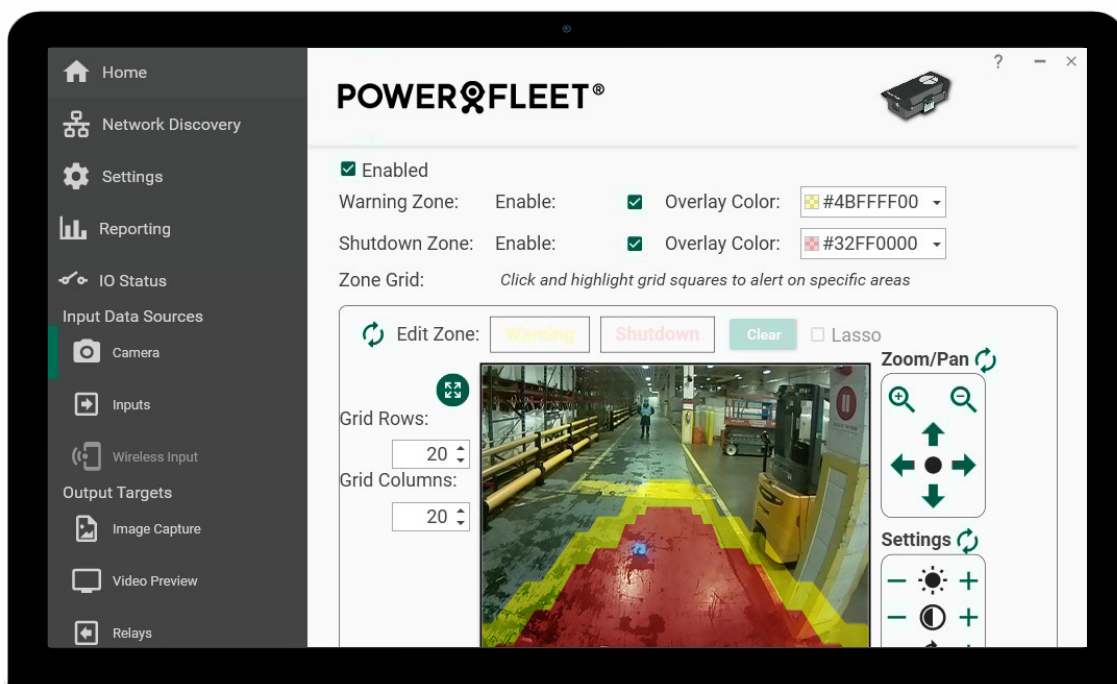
Home

Network Discovery

Settings

Reporting

IO Status

Input Data Sources

Camera

Inputs

Wireless Input

Output Targets

Image Capture

Video Preview

Relays

? − ×

POWERFLEET®

Enabled

Warning Zone: Enable: Overlay Color: #4BFFFF00

Shutdown Zone: Enable: Overlay Color: #32FF0000

Zone Grid: *Click and highlight grid squares to alert on specific areas*

Edit Zone: Warning Shutdown Clear Lasso

Zoom/Pan

Grid Rows:

20

Grid Columns:

20

Settings

− +

− +